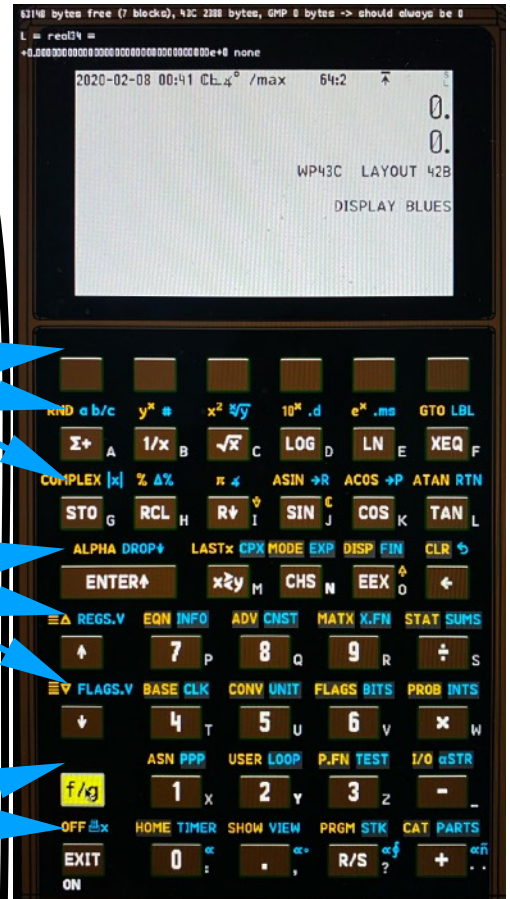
63148 bytes free (7 blocks), 43C 2388 bytes, GMP 0 bytes -> should always be 0
L = real34 =
+0.000000000000000000000000000000000e+0 none

2020-02-08 00:41 Ch.∡° /max 64:2

0.
0.
WP43C LAYOUT 42B
DISPLAY BLUES

RND a b/c
$y^x$ #
$x^2$ $\sqrt[x]{y}$
$10^x$ .d
$e^x$ .ms
GTO LBL

Σ+ A
1/x B
√x C
LOG D
LN E
XEQ F

COMPLEX |x|
% Δ%
π ∡
ASIN →R
ACOS →P
ATAN RTN

STO G
RCL H
R↓ I
SIN J
COS K
TAN L

ALPHA DROP
LASTx CPX MODE EXP
DISP FIN
CLR

ENTER↑
x⇄y M
CHS N
EEX O
←

REGS.V
EQN INFO
ADV CNST
MATX X.FN
STAT SUMS

↑
7 P
8 Q
9 R
÷ S

FLAGS.V
BASE CLK
CONV UNIT
FLAGS BITS
PROB INTS

↓
4 T
5 U
6 V
× W

ASN PPP
USER LOOP
P.FN TEST
I/O αSTR

f/g
1 X
2 Y
3 Z
− _

OFF
HOME TIMER
SHOW VIEW
PRGM STK
CAT PARTS

EXIT
ON
0 :
.
R/S ?
+